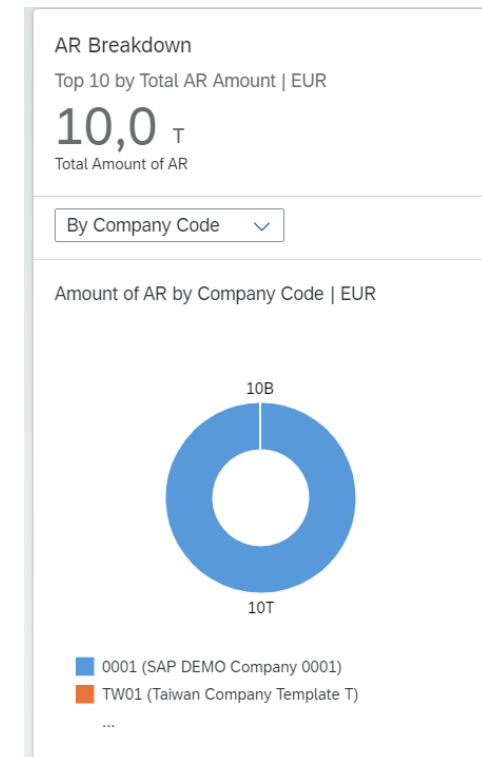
AR Breakdown
Top 10 by Total AR Amount | EUR
10,0 T
Total Amount of AR

By Company Code

Amount of AR by Company Code | EUR

10B

10T

0001 (SAP DEMO Company 0001)
TW01 (Taiwan Company Template T)
...